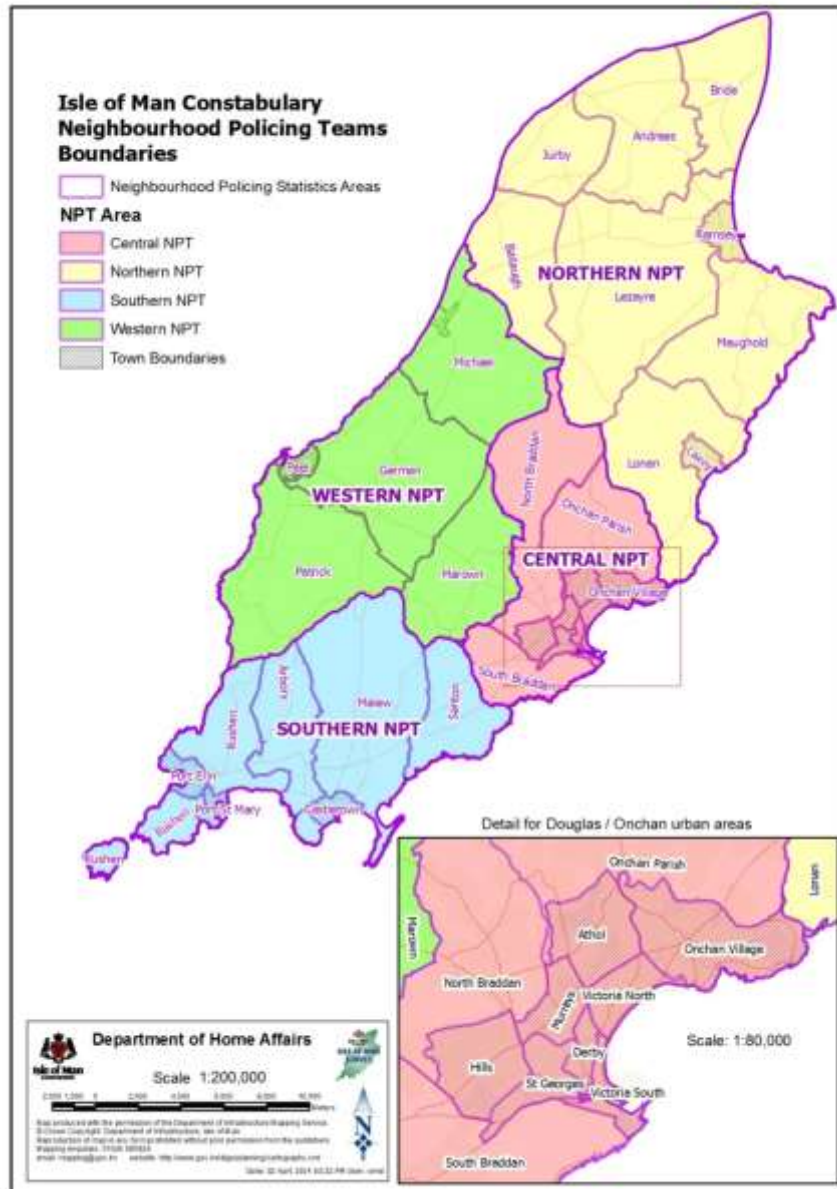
Isle of Man Constabulary
Neighbourhood Policing Teams
Boundaries

Neighbourhood Policing Statistics Areas

NPT Area

Central NPT

Northern NPT

Southern NPT

Western NPT

Town Boundaries

Bride

Andreas

Jurby

Ramsey

Ballaugh

NORTHERN NPT

Lezayre

Maughold

Michael

Peel

German

WESTERN NPT

North Braddan

Onchan Parish

Lonan

Laxey

Patrick

Marown

CENTRAL NPT

Onchan Village

South Braddan

Arbory

Malew

Santon

Rushen

SOUTHERN NPT

Port Erin

Port St Mary

Castletown

Rushen

Rushen

Detail for Douglas / Onchan urban areas

Onchan Parish

Lonan

Marown

Athol

Onchan Village

North Braddan

Victoria North

Murrays

Scale: 1:80,000

Derby

Hills

St Georges

Victoria South

South Braddan

Department of Home Affairs

Isle of Man

Scale 1:200,000

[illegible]